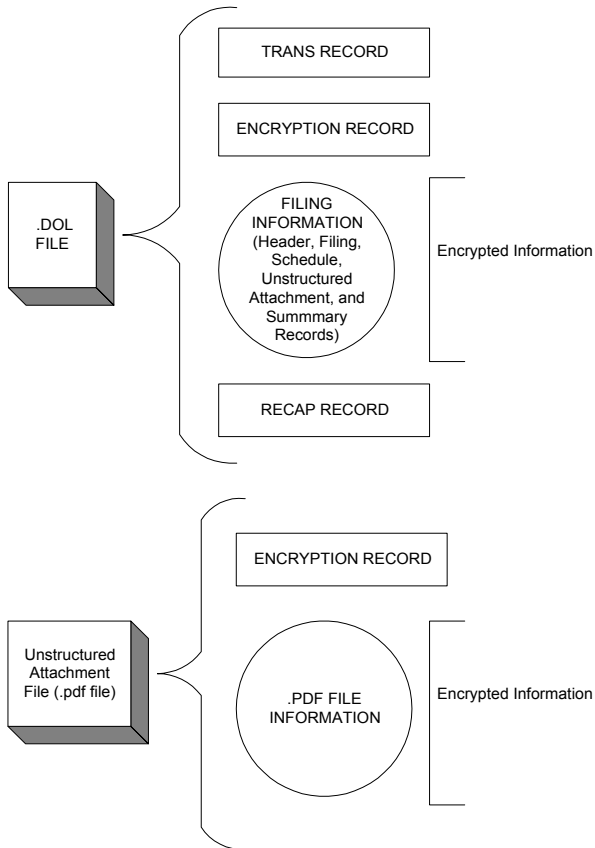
.DOL FILE

TRANS RECORD

ENCRYPTION RECORD

FILING INFORMATION (Header, Filing, Schedule, Unstructured Attachment, and Summmary Records)

Encrypted Information

RECAP RECORD

Unstructured Attachment File (.pdf file)

ENCRYPTION RECORD

.PDF FILE INFORMATION

Encrypted Information